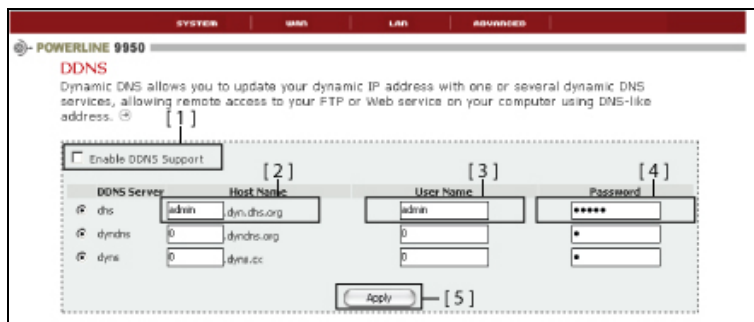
SYSTEM | WAN | LAN | ADVANCED

POWERLINE 9950

DDNS

Dynamic DNS allows you to update your dynamic IP address with one or several dynamic DNS services, allowing remote access to your FTP or Web service on your computer using DNS-like address.

[1]

Enable DDNS Support

[2] [3] [4]

| DDNS Server | Host Name | | User Name | Password |
|---|---|---|---|---|
| dhs | admin | dyn.dhs.org | admin | ••••• |
| dyndns | 0 | dyndns.org | 0 | • |
| dyns | 0 | dyns.cc | 0 | • |

Apply [5]